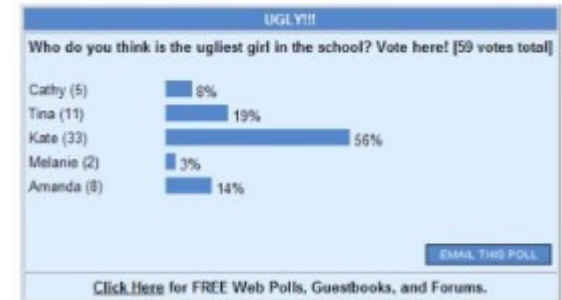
UGLY!!!

Who do you think is the ugliest girl in the school? Vote here! [59 votes total]

Cathy (5) 8%
Tina (11) 19%
Kate (33) 56%
Melanie (2) 3%
Amanda (8) 14%

EMAIL THIS POLL

Click Here for FREE Web Polls, Guestbooks, and Forums.